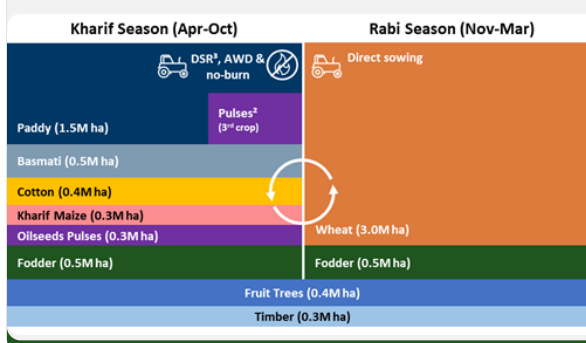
Kharif Season (Apr-Oct)

Rabi Season (Nov-Mar)

DSR³, AWD & no-burn

Direct sowing

Pulses² (3rd crop)

Paddy (1.5M ha)

Basmati (0.5M ha)

Cotton (0.4M ha)

Kharif Maize (0.3M ha)

Oilseeds Pulses (0.3M ha)

Wheat (3.0M ha)

Fodder (0.5M ha)

Fodder (0.5M ha)

Fruit Trees (0.4M ha)

Timber (0.3M ha)